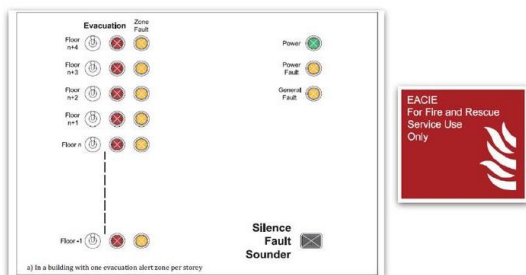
Evacuation

Zone Fault

Floor n+4

Floor n+3

Floor n+2

Floor n+1

Floor n

Floor -1

Power

Power Fault

Generall Fault

Silence Fault Sounder

a) In a building with one evacuation alert zone per storey

EACIE
For Fire and Rescue Service Use Only